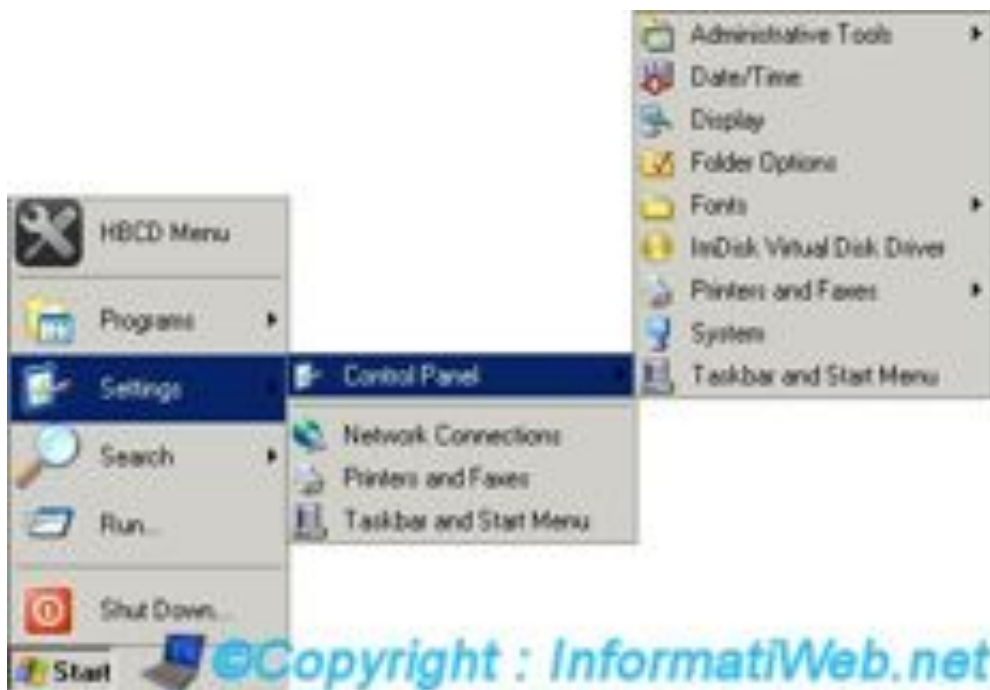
HBCD Menu
Programs
Settings
Search
Run...
Shut Down...
Start

Control Panel
Network Connections
Printers and Faxes
Taskbar and Start Menu

Administrative Tools
Date/Time
Display
Folder Options
Fonts
ImDisk Virtual Disk Driver
Printers and Faxes
System
Taskbar and Start Menu

©Copyright : InformatiWeb.net